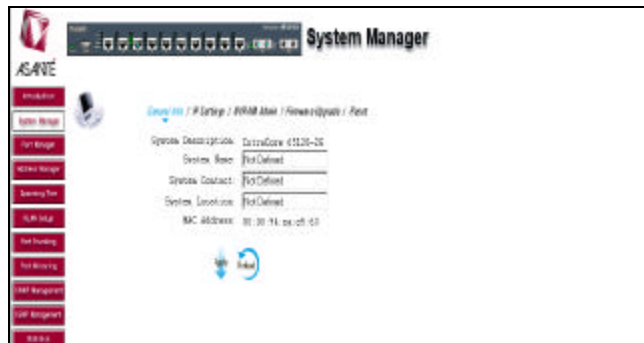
ASANTÉ

System Manager

Introduction
System Manager
Port Manager
Address Manager
Spanning Tree
VLAN Setup
Port Trunking
Port Mirroring
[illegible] Management
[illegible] Management
Statistics

General Info / IP Settings / NVRAM Admin / Firmware Upgrade / Reset

System Description: IntraCore 65120-2G
System Name: NotDefined
System Contact: NotDefined
System Location: NotDefined
MAC Address: 00:00:94:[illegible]

Apply
Refresh